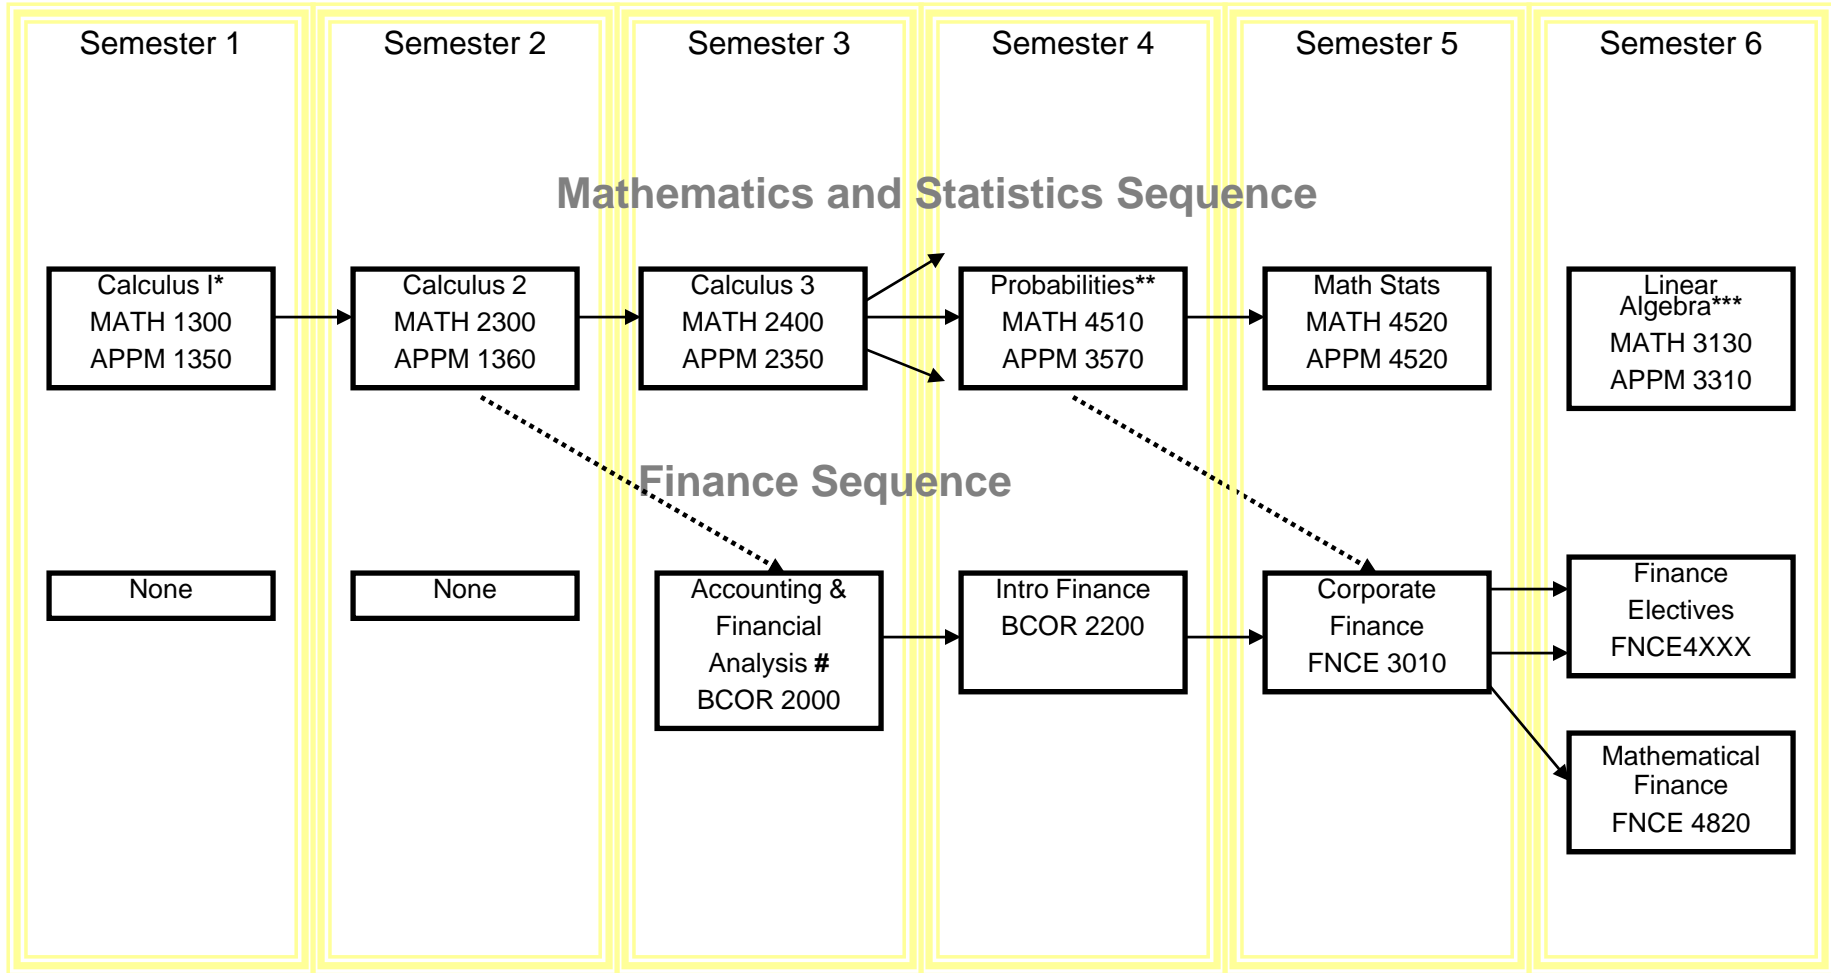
Semester 1

Semester 2

Semester 3

Semester 4

Semester 5

Semester 6

Mathematics and Statistics Sequence

Calculus I*
MATH 1300
APPM 1350

Calculus 2
MATH 2300
APPM 1360

Calculus 3
MATH 2400
APPM 2350

Probabilities**
MATH 4510
APPM 3570

Math Stats
MATH 4520
APPM 4520

Linear Algebra***
MATH 3130
APPM 3310

Finance Sequence

None

None

Accounting & Financial Analysis #
BCOR 2000

Intro Finance
BCOR 2200

Corporate Finance
FNCE 3010

Finance Electives
FNCE4XXX

Mathematical Finance
FNCE 4820